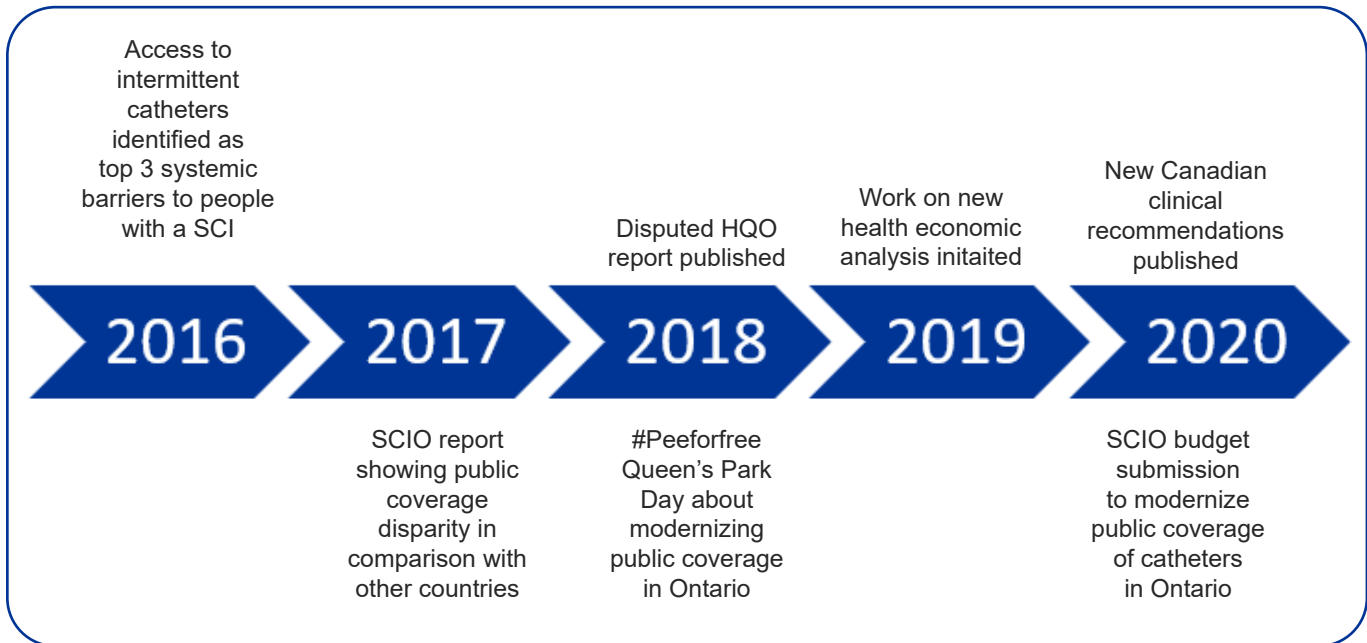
Access to intermittent catheters identified as top 3 systemic barriers to people with a SCI

Disputed HQO report published

Work on new health economic analysis initaited

New Canadian clinical recommendations published

2016

2017

2018

2019

2020

SCIO report showing public coverage disparity in comparison with other countries

#Peeforfree Queen's Park Day about modernizing public coverage in Ontario

SCIO budget submission to modernize public coverage of catheters in Ontario